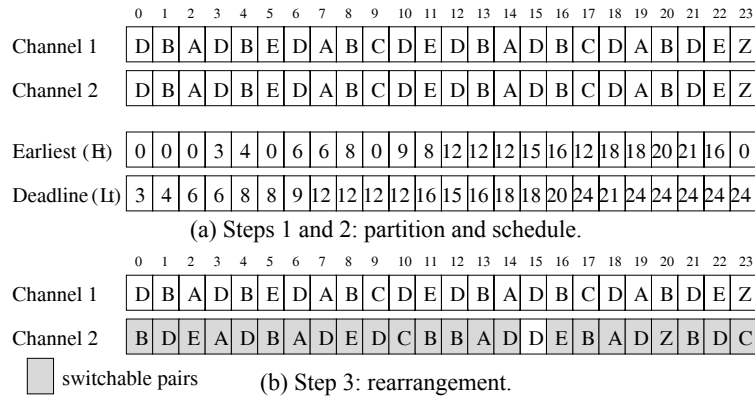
| | 0 | 1 | 2 | 3 | 4 | 5 | 6 | 7 | 8 | 9 | 10 | 11 | 12 | 13 | 14 | 15 | 16 | 17 | 18 | 19 | 20 | 21 | 22 | 23 |
|---|---|---|---|---|---|---|---|---|---|---|---|---|---|---|---|---|---|---|---|---|---|---|---|---|
| Channel 1 | D | B | A | D | B | E | D | A | B | C | D | E | D | B | A | D | B | C | D | A | B | D | E | Z |
| Channel 2 | D | B | A | D | B | E | D | A | B | C | D | E | D | B | A | D | B | C | D | A | B | D | E | Z |

| | | | | | | | | | | | | | | | | | | | | | | | | |
|---|---|---|---|---|---|---|---|---|---|---|---|---|---|---|---|---|---|---|---|---|---|---|---|---|
| Earliest (Ei) | 0 | 0 | 0 | 3 | 4 | 0 | 6 | 6 | 8 | 0 | 9 | 8 | 12 | 12 | 12 | 15 | 16 | 12 | 18 | 18 | 20 | 21 | 16 | 0 |
| Deadline (Li) | 3 | 4 | 6 | 6 | 8 | 8 | 9 | 12 | 12 | 12 | 12 | 16 | 15 | 16 | 18 | 18 | 20 | 24 | 21 | 24 | 24 | 24 | 24 | 24 |

(a) Steps 1 and 2: partition and schedule.

| | 0 | 1 | 2 | 3 | 4 | 5 | 6 | 7 | 8 | 9 | 10 | 11 | 12 | 13 | 14 | 15 | 16 | 17 | 18 | 19 | 20 | 21 | 22 | 23 |
|---|---|---|---|---|---|---|---|---|---|---|---|---|---|---|---|---|---|---|---|---|---|---|---|---|
| Channel 1 | D | B | A | D | B | E | D | A | B | C | D | E | D | B | A | D | B | C | D | A | B | D | E | Z |
| Channel 2 | B | D | E | A | D | B | A | D | E | D | C | B | B | A | D | D | E | B | A | D | Z | B | D | C |

switchable pairs

(b) Step 3: rearrangement.